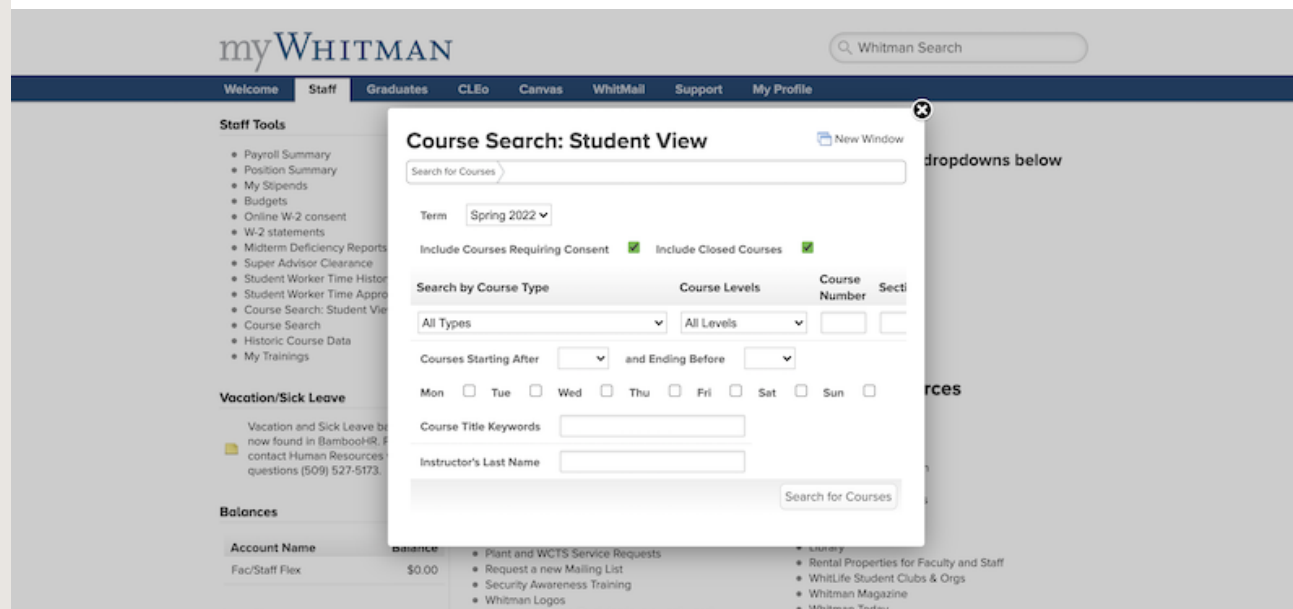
myWHITMAN

Whitman Search

Welcome Staff Graduates CLEo Canvas WhitMail Support My Profile

Staff Tools

- Payroll Summary
- Position Summary
- My Stipends
- Budgets
- Online W-2 consent
- W-2 statements
- Midterm Deficiency Reports
- Super Advisor Clearance
- Student Worker Time Histor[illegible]
- Student Worker Time Appro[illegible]
- Course Search: Student Vie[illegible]
- Course Search
- Historic Course Data
- My Trainings

Vacation/Sick Leave

Vacation and Sick Leave ba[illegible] now found in BambooHR. F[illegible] contact Human Resources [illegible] questions (509) 527-5173.

Balances

| Account Name | Balance |
|---|---|
| Fac/Staff Flex | $0.00 |

dropdowns below

rces

- Plant and WCTS Service Requests
- Request a new Mailing List
- Security Awareness Training
- Whitman Logos

- Library
- Rental Properties for Faculty and Staff
- WhitLife Student Clubs & Orgs
- Whitman Magazine
- Whitman Today

Course Search: Student View

New Window

Search for Courses

Term Spring 2022

Include Courses Requiring Consent Include Closed Courses

Search by Course Type Course Levels Course Number Secti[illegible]

All Types All Levels

Courses Starting After and Ending Before

Mon Tue Wed Thu Fri Sat Sun

Course Title Keywords

Instructor's Last Name

Search for Courses